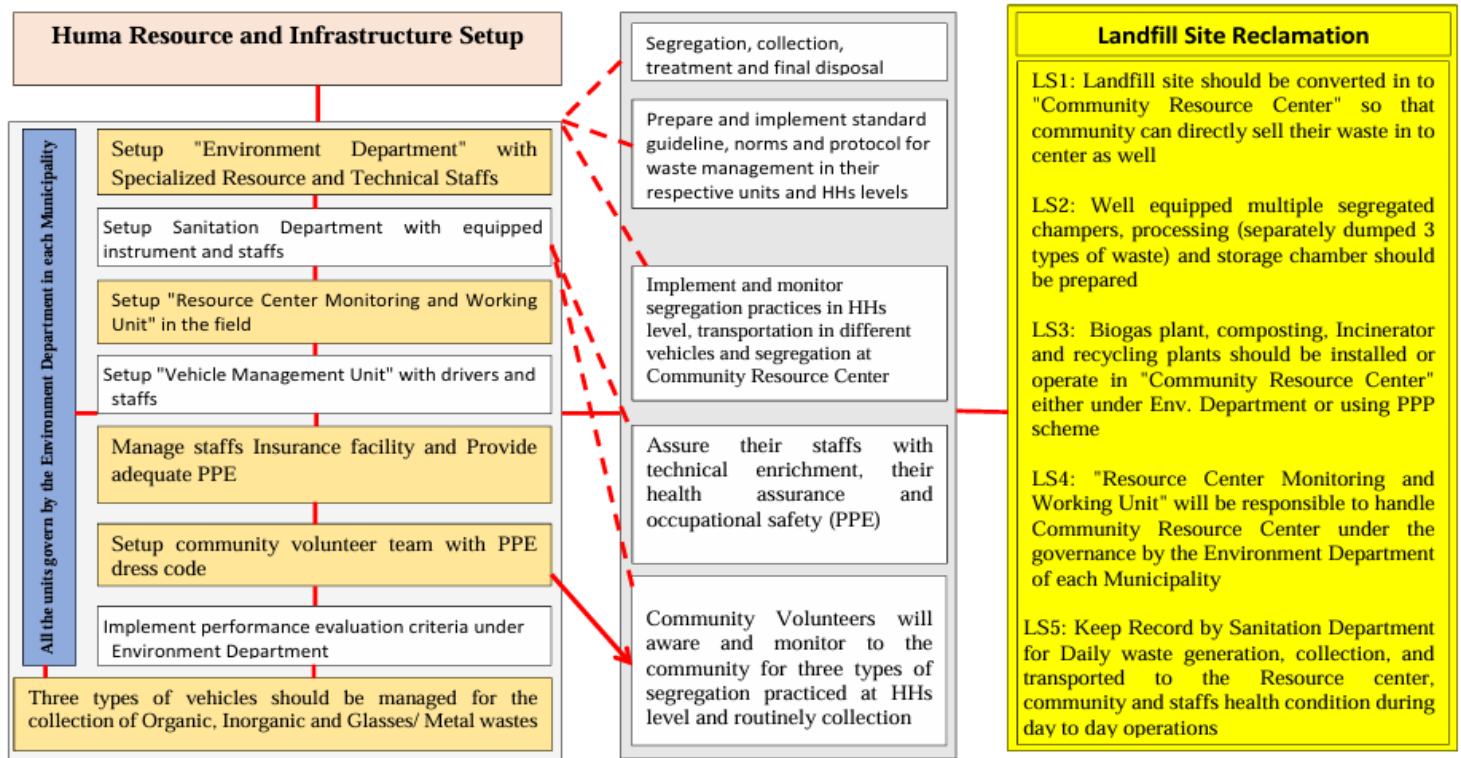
Huma Resource and Infrastructure Setup

All the units govern by the Environment Department in each Municipality

Setup "Environment Department" with Specialized Resource and Technical Staffs

Setup Sanitation Department with equipped instrument and staffs

Setup "Resource Center Monitoring and Working Unit" in the field

Setup "Vehicle Management Unit" with drivers and staffs

Manage staffs Insurance facility and Provide adequate PPE

Setup community volunteer team with PPE dress code

Implement performance evaluation criteria under Environment Department

Three types of vehicles should be managed for the collection of Organic, Inorganic and Glasses/ Metal wastes

Segregation, collection, treatment and final disposal

Prepare and implement standard guideline, norms and protocol for waste management in their respective units and HHs levels

Implement and monitor segregation practices in HHs level, transportation in different vehicles and segregation at Community Resource Center

Assure their staffs with technical enrichment, their health assurance and occupational safety (PPE)

Community Volunteers will aware and monitor to the community for three types of segregation practiced at HHs level and routinely collection

Landfill Site Reclamation

LS1: Landfill site should be converted in to "Community Resource Center" so that community can directly sell their waste in to center as well

LS2: Well equipped multiple segregated champers, processing (separately dumped 3 types of waste) and storage chamber should be prepared

LS3: Biogas plant, composting, Incinerator and recycling plants should be installed or operate in "Community Resource Center" either under Env. Department or using PPP scheme

LS4: "Resource Center Monitoring and Working Unit" will be responsible to handle Community Resource Center under the governance by the Environment Department of each Municipality

LS5: Keep Record by Sanitation Department for Daily waste generation, collection, and transported to the Resource center, community and staffs health condition during day to day operations